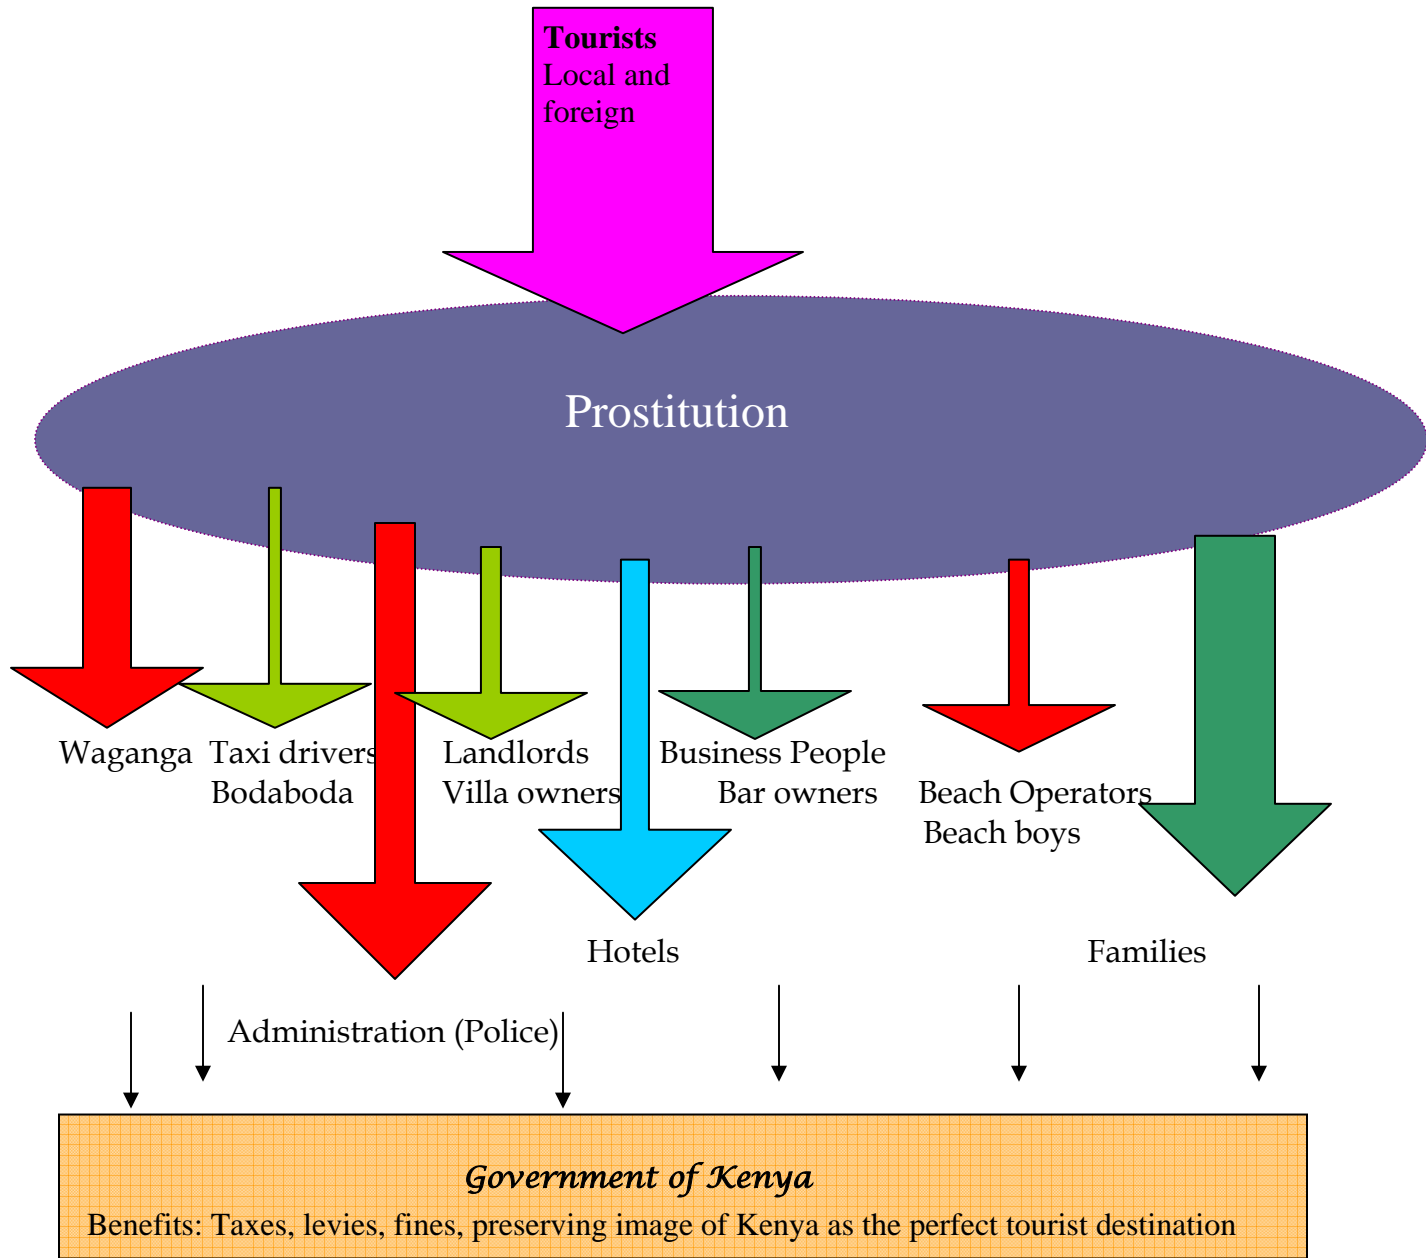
**Tourists**
Local and foreign

Prostitution

Waganga

Taxi drivers
Bodaboda

Landlords
Villa owners

Business People
Bar owners

Beach Operators
Beach boys

Hotels

Families

Administration (Police)

*Government of Kenya*
Benefits: Taxes, levies, fines, preserving image of Kenya as the perfect tourist destination